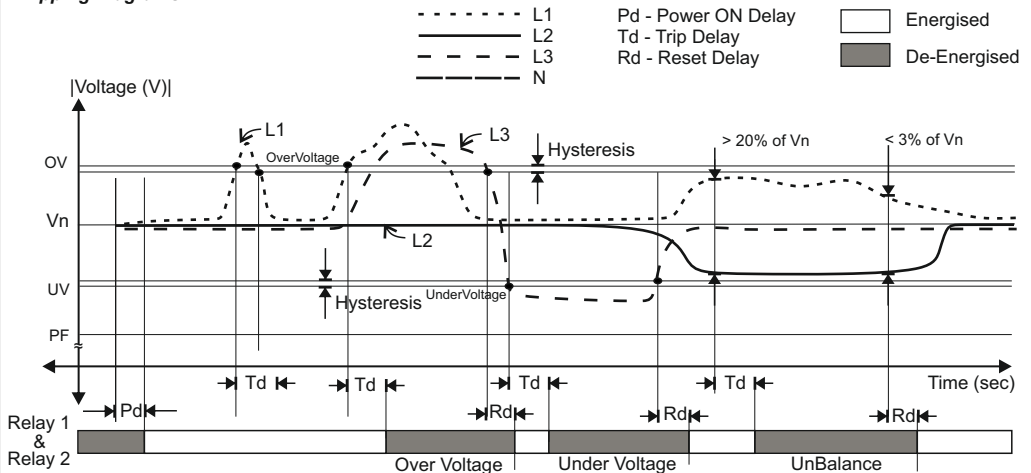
Tripping Diagram

L1
L2
L3
N

Pd - Power ON Delay
Td - Trip Delay
Rd - Reset Delay

Energised
De-Energised

|Voltage (V)|

L1
OverVoltage
L3
Hysteresis
> 20% of Vn
< 3% of Vn

OV
Vn
L2
UV
Hysteresis
UnderVoltage
PF

Td
Td
Td
Td
Time (sec)

Pd
Rd
Rd
Rd

Relay 1 & Relay 2

Over Voltage
Under Voltage
UnBalance